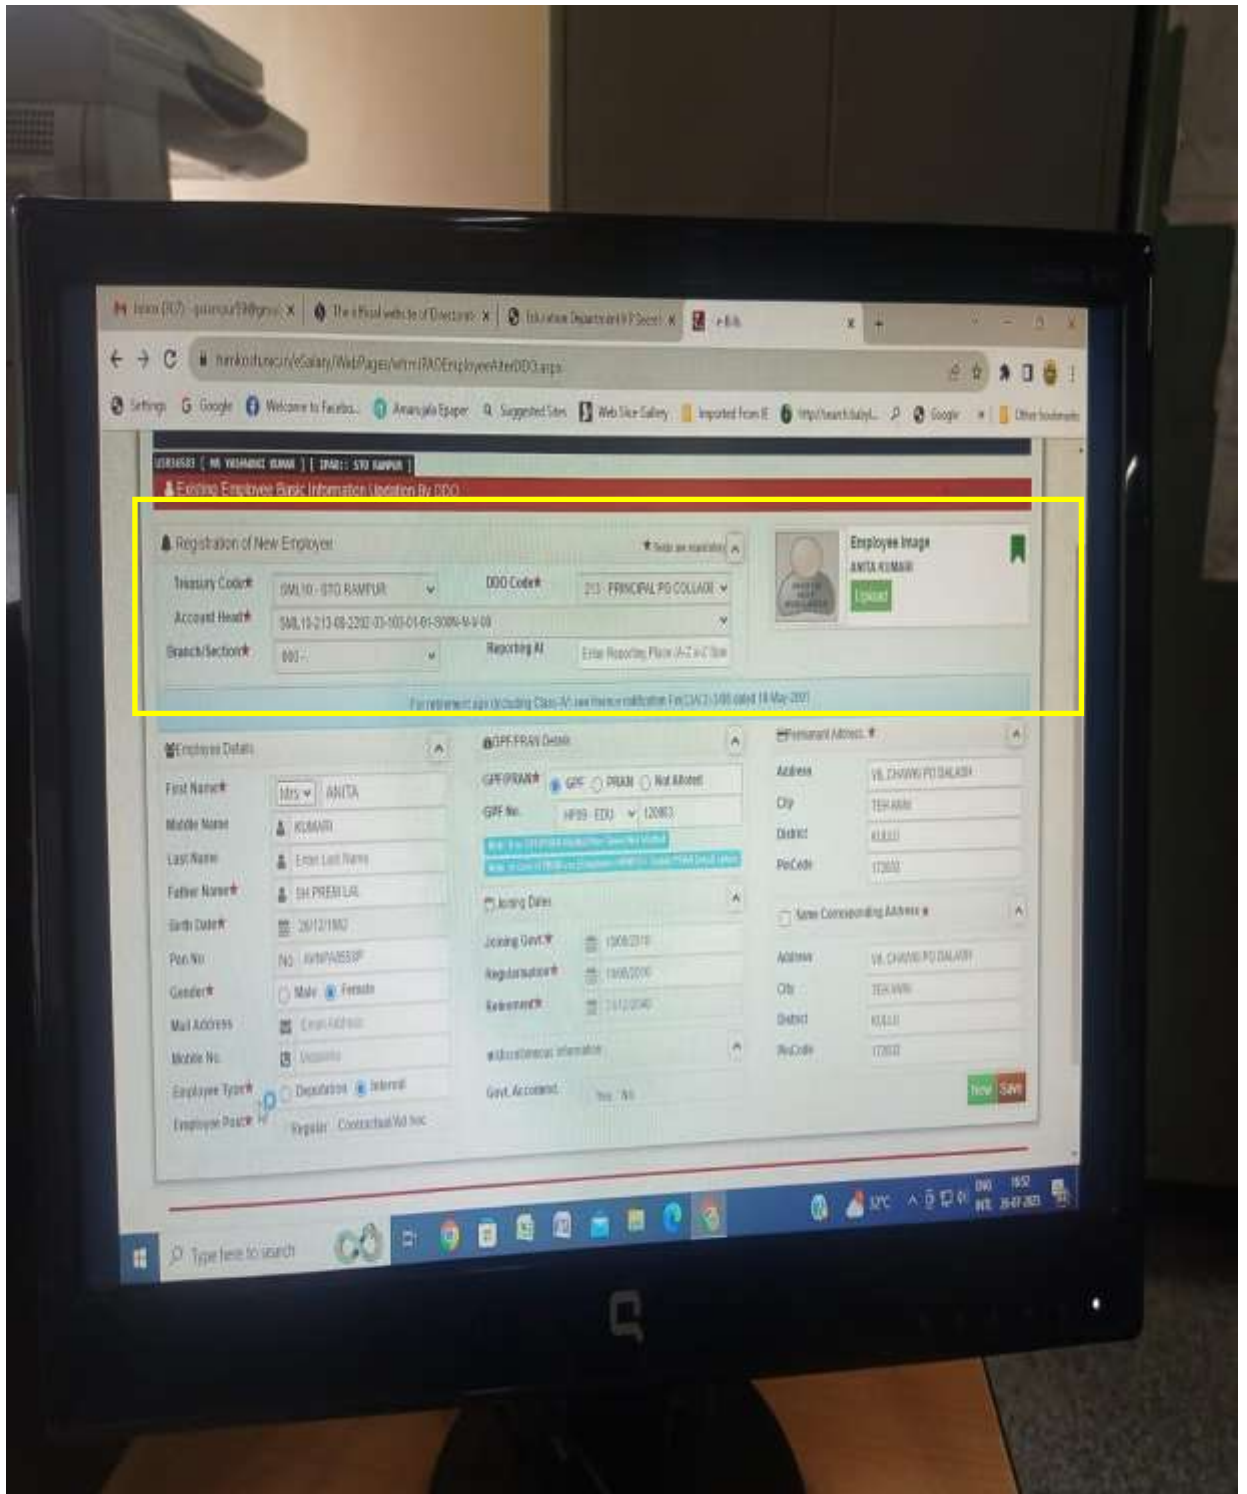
Inbox (357) - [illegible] × The official website of Directorate × Education Department HP Secret × e-Salary ×

himkosh.nic.in/eSalary/WebPages/wfrmDDOEmployeeAlterDDO.aspx

Settings Google Welcome to Facebook Amarujala Epaper Suggested Sites Web Slice Gallery Imported From IE http://search.babyl... Google Other bookmarks

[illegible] [ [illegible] ] [ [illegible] : STO RAMPUR ]

Existing Employee Basic Information Updation By DDO

Registration of New Employee

Fields are mandatory

Treasury Code* SML10 - STO RAMPUR

DDO Code* 213 - PRINCIPAL PG COLLAGE

Account Head* SML10-213-08-2202-03-103-01-01-S00N-N-V-00

Branch/Section* 001 -

Reporting At Enter Reporting Place (A-Z a-Z Spa

For retirement age (including Class-IV) see finance notification Fin(C)A(3)-3/95 dated 18-May-2001

Employee Image

ANITA KUMARI

Upload

Employee Details

First Name* Mrs ANITA

Middle Name KUMARI

Last Name Enter Last Name

Father Name* SH PREM LAL

Birth Date* 28/12/1982

Pan No. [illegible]

Gender* Male Female

Mail Address Email Address

Mobile No. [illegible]

Employee Type* Deputation Internal

Employee Post* Regular Contractual Ad hoc

GPF/PRAN Details

GPF/PRAN* GPF PRAN Not Alloted

GPF No. HP09 - EDU 120863

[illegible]

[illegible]

Joining Dates

Joining Govt.* 10/08/2010

Regularisation* 10/08/2010

Retirement* 31/12/2040

Miscellaneous information

Govt. Accomod. Yes No

Permanent Address *

Address VIL CHAWNI PO DALASH

City TEH ANNI

District KULLU

PinCode 172032

Same Corresponding Address *

Address VIL CHAWNI PO DALASH

City TEH ANNI

District KULLU

PinCode 172032

New Save

Type here to search

32°C ENG INTL 16:52 20-07-2021